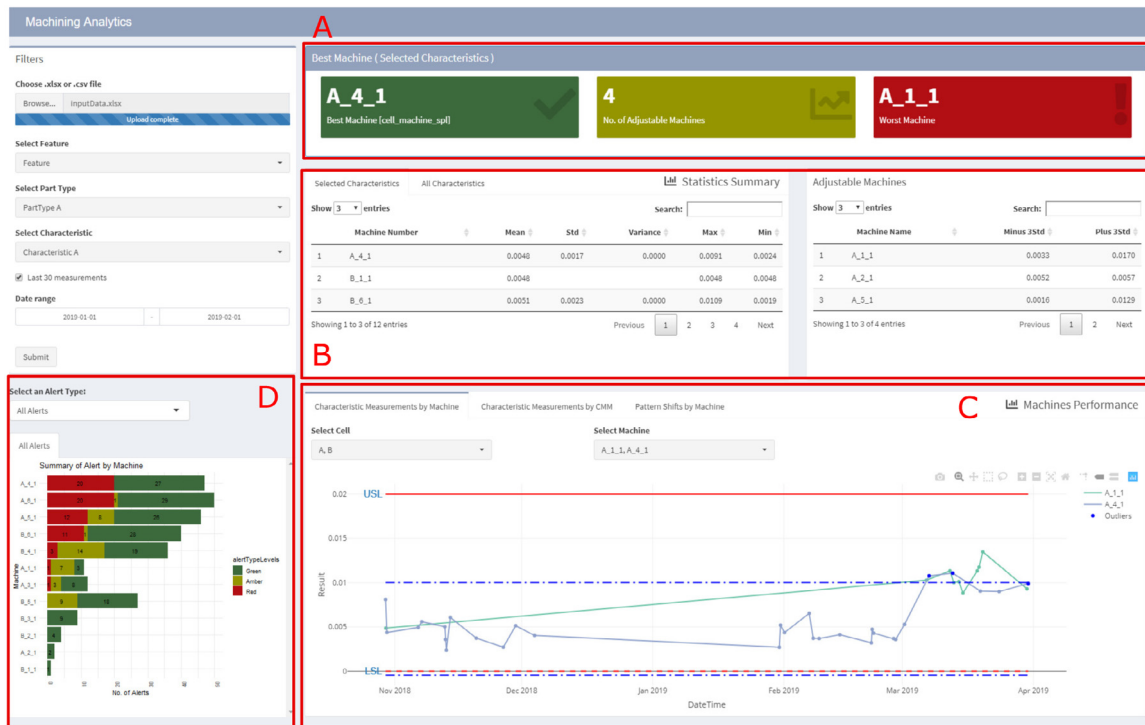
Machining Analytics

A

Filters

Choose .xlsx or .csv file

Browse... inputData.xlsx

Upload complete

Select Feature

Feature

Select Part Type

PartType A

Select Characteristic

Characteristic A

Last 30 measurements

Date range

2019-01-01 - 2019-02-01

Submit

Best Machine ( Selected Characteristics )

A_4_1
Best Machine [cell_machine_spl]

4
No. of Adjustable Machines

A_1_1
Worst Machine

Selected Characteristics | All Characteristics

Statistics Summary

Show 3 entries

Search:

| | Machine Number | Mean | Std | Variance | Max | Min |
|---|---|---|---|---|---|---|
| 1 | A_4_1 | 0.0048 | 0.0017 | 0.0000 | 0.0091 | 0.0024 |
| 2 | B_1_1 | 0.0048 | | | 0.0048 | 0.0048 |
| 3 | B_6_1 | 0.0051 | 0.0023 | 0.0000 | 0.0109 | 0.0019 |

Showing 1 to 3 of 12 entries

Previous 1 2 3 4 Next

Adjustable Machines

Show 3 entries

Search:

| | Machine Name | Minus 3Std | Plus 3Std |
|---|---|---|---|
| 1 | A_1_1 | 0.0033 | 0.0170 |
| 2 | A_2_1 | 0.0052 | 0.0057 |
| 3 | A_5_1 | 0.0010 | 0.0129 |

Showing 1 to 3 of 4 entries

Previous 1 2 Next

B

D

Select an Alert Type:

All Alerts

All Alerts

Summary of Alert by Machine

A_4_1 20 27
A_6_1 22 29
A_5_1 12 8 29
B_6_1 11 26
B_4_1 14 19
A_1_1 7 3
A_3_1 2 3
B_5_1 9 18
B_3_1 8
B_2_1 4
A_2_1 2
B_1_1

Machine

No. of Alerts

alertTypeLevels
Green
Amber
Red

C

Characteristic Measurements by Machine | Characteristic Measurements by CMM | Pattern Shifts by Machine

Machines Performance

Select Cell

A, B

Select Machine

A_1_1, A_4_1

USL

LSL

0.02
0.015
0.01
0.005
0

Result

A_1_1
A_4_1
Outliers

Nov 2018 Dec 2018 Jan 2019 Feb 2019 Mar 2019 Apr 2019

DateTime